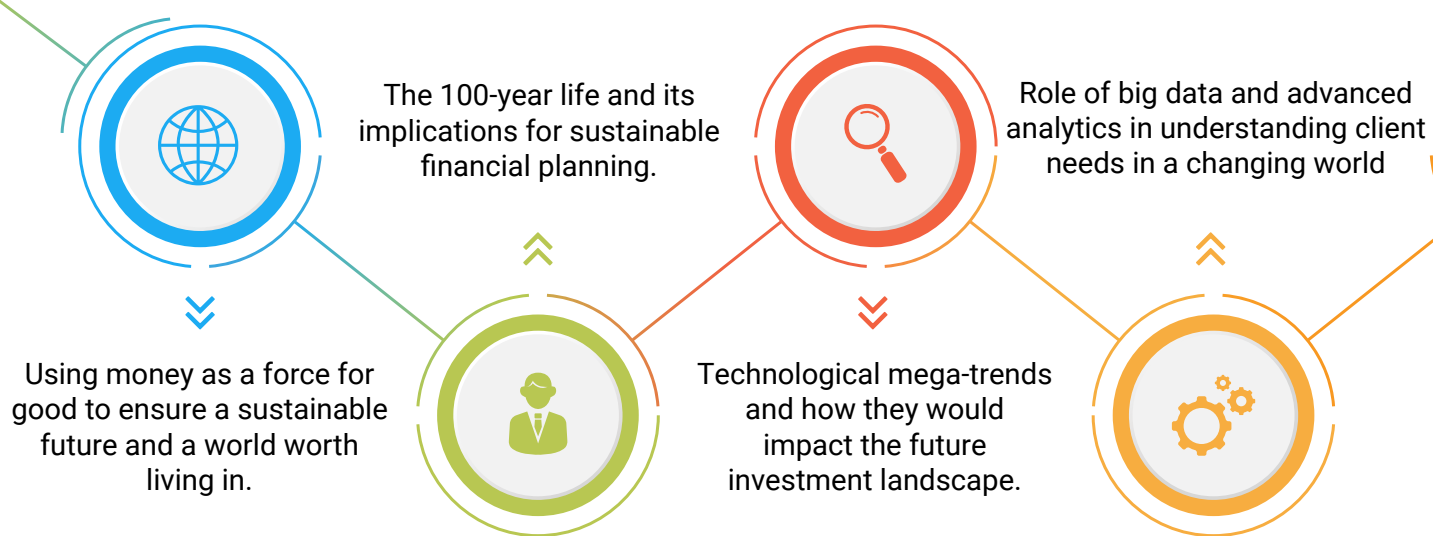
The 100-year life and its implications for sustainable financial planning.

Role of big data and advanced analytics in understanding client needs in a changing world

Using money as a force for good to ensure a sustainable future and a world worth living in.

Technological mega-trends and how they would impact the future investment landscape.